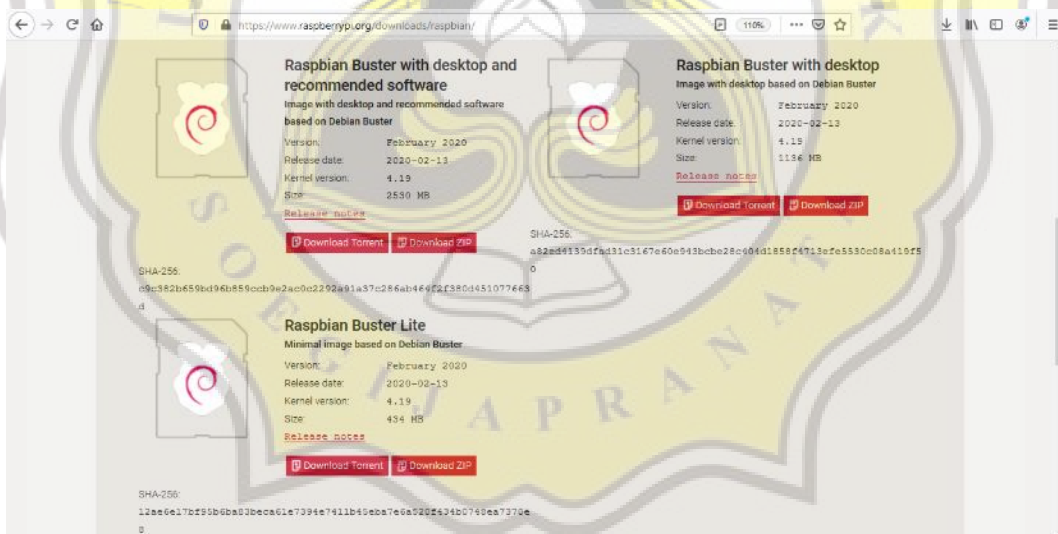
https://www.raspberrypi.org/downloads/raspbian/

110%

Raspbian Buster with desktop and recommended software

Image with desktop and recommended software based on Debian Buster

Version: February 2020
Release date: 2020-02-13
Kernel version: 4.19
Size: 2530 MB

Release notes

Download Torrent Download ZIP

SHA-256:
c9c382b659bd96b859ccb9e2ac0c2292a91a37c286ab464f2f380d451077663d

Raspbian Buster with desktop

Image with desktop based on Debian Buster

Version: February 2020
Release date: 2020-02-13
Kernel version: 4.19
Size: 1136 MB

Release notes

Download Torrent Download ZIP

SHA-256:
a82ed4139dfad31c3167e60e943bcbe28c404d1858f4713efe5530c08a419f50

Raspbian Buster Lite

Minimal image based on Debian Buster

Version: February 2020
Release date: 2020-02-13
Kernel version: 4.19
Size: 434 MB

Release notes

Download Torrent Download ZIP

SHA-256:
12ae6e17bf95b6ba83beca61e7394e7411b45eba7e0a520f434b0748ea7370e8